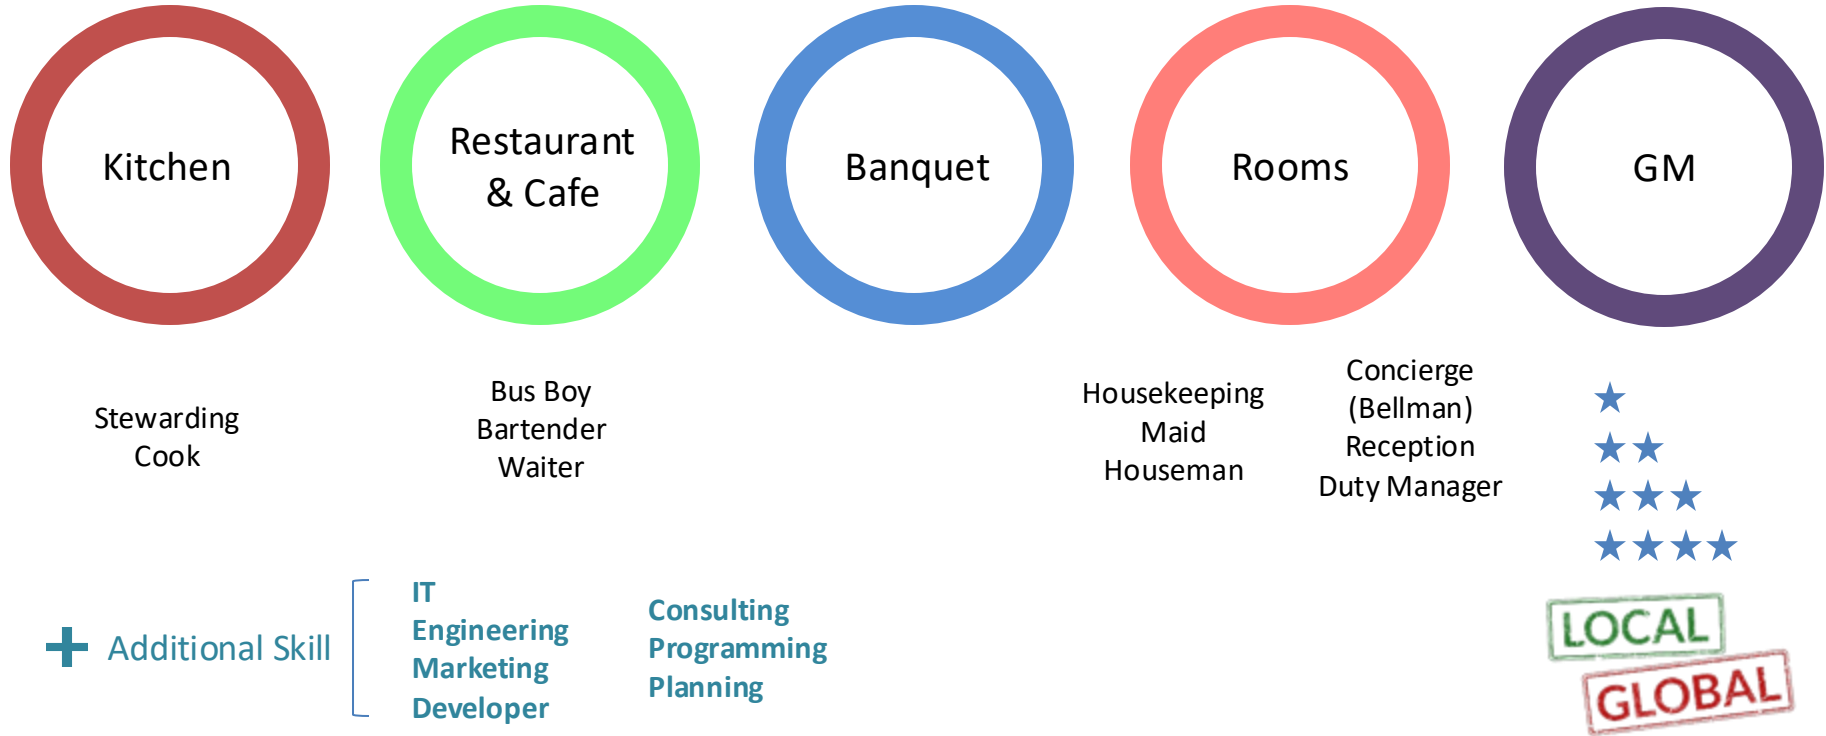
Kitchen

Restaurant & Cafe

Banquet

Rooms

GM

Stewarding
Cook

Bus Boy
Bartender
Waiter

Housekeeping
Maid
Houseman

Concierge
(Bellman)
Reception
Duty Manager

★
★★
★★★
★★★★

+ Additional Skill

IT
Engineering
Marketing
Developer

Consulting
Programming
Planning

LOCAL
GLOBAL